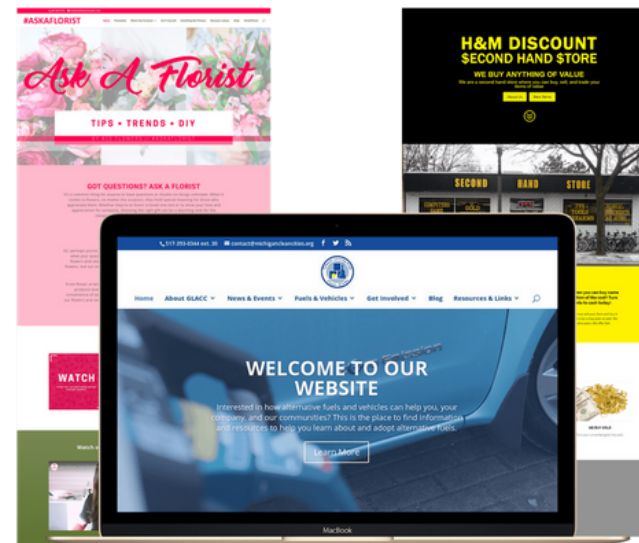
#ASKAFLORIST

Ask A Florist

TIPS • TRENDS • DIY

GOT QUESTIONS? ASK A FLORIST

WATCH

H&M DISCOUNT
$ECOND HAND $TORE

WE BUY ANYTHING OF VALUE

SECOND HAND STORE

517-393-0344 ext. 30 contact@michigancleancities.org

Home About GLACC News & Events Fuels & Vehicles Get Involved Blog Resources & Links

WELCOME TO OUR WEBSITE

Interested in how alternative fuels and vehicles can help you, your company, and our communities? This is the place to find information and resources to help you learn about and adopt alternative fuels.

Learn More

MacBook